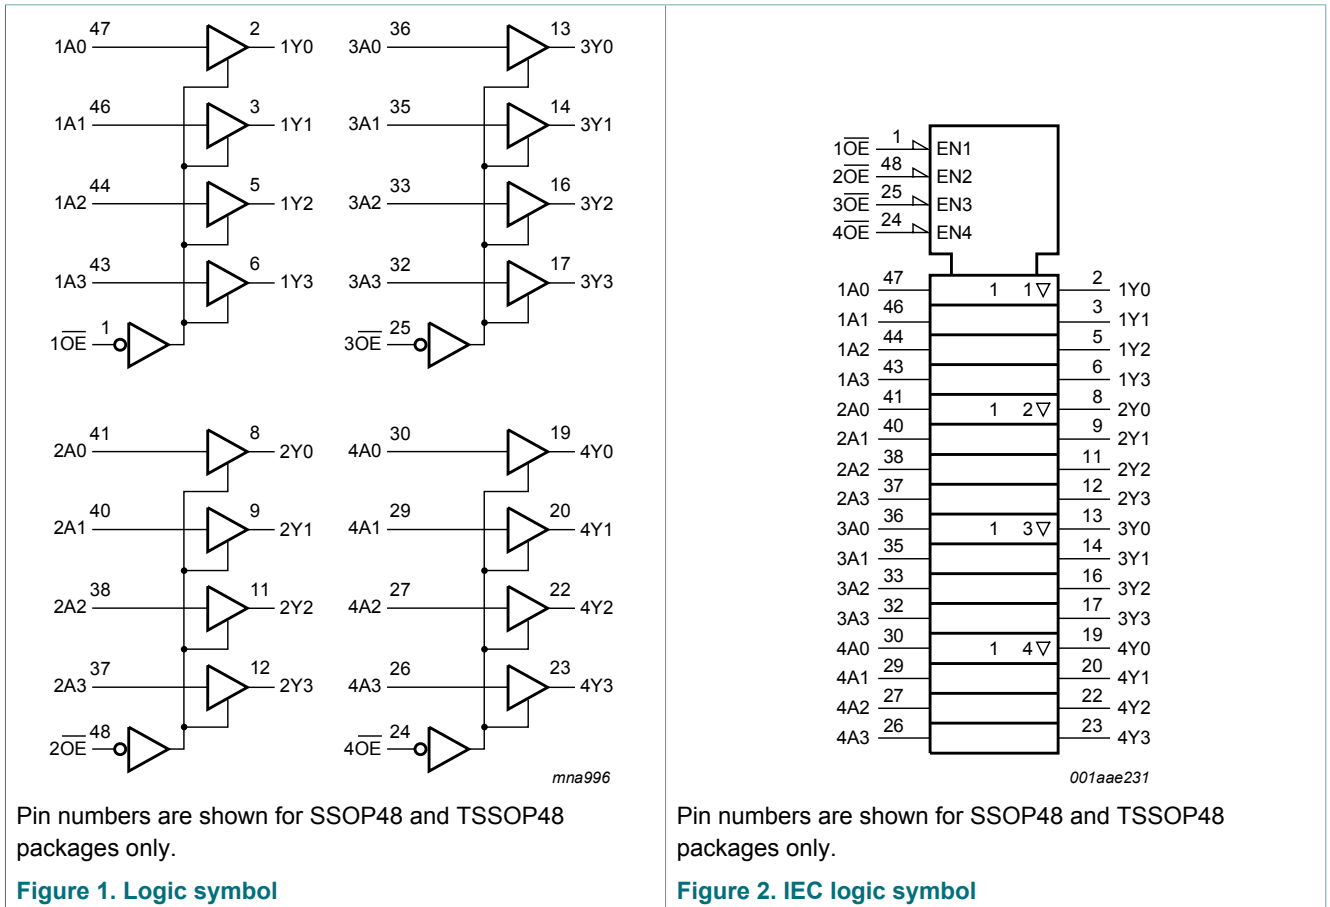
1A0 47 2 1Y0
1A1 46 3 1Y1
1A2 44 5 1Y2
1A3 43 6 1Y3
$1\overline{OE}$ 1

3A0 36 13 3Y0
3A1 35 14 3Y1
3A2 33 16 3Y2
3A3 32 17 3Y3
$3\overline{OE}$ 25

2A0 41 8 2Y0
2A1 40 9 2Y1
2A2 38 11 2Y2
2A3 37 12 2Y3
$2\overline{OE}$ 48

4A0 30 19 4Y0
4A1 29 20 4Y1
4A2 27 22 4Y2
4A3 26 23 4Y3
$4\overline{OE}$ 24

mna996

Pin numbers are shown for SSOP48 and TSSOP48 packages only.

Figure 1. Logic symbol

$1\overline{OE}$ 1 EN1
$2\overline{OE}$ 48 EN2
$3\overline{OE}$ 25 EN3
$4\overline{OE}$ 24 EN4

1A0 47 1 1▽ 2 1Y0
1A1 46 3 1Y1
1A2 44 5 1Y2
1A3 43 6 1Y3
2A0 41 1 2▽ 8 2Y0
2A1 40 9 2Y1
2A2 38 11 2Y2
2A3 37 12 2Y3
3A0 36 1 3▽ 13 3Y0
3A1 35 14 3Y1
3A2 33 16 3Y2
3A3 32 17 3Y3
4A0 30 1 4▽ 19 4Y0
4A1 29 20 4Y1
4A2 27 22 4Y2
4A3 26 23 4Y3

001aae231

Pin numbers are shown for SSOP48 and TSSOP48 packages only.

Figure 2. IEC logic symbol